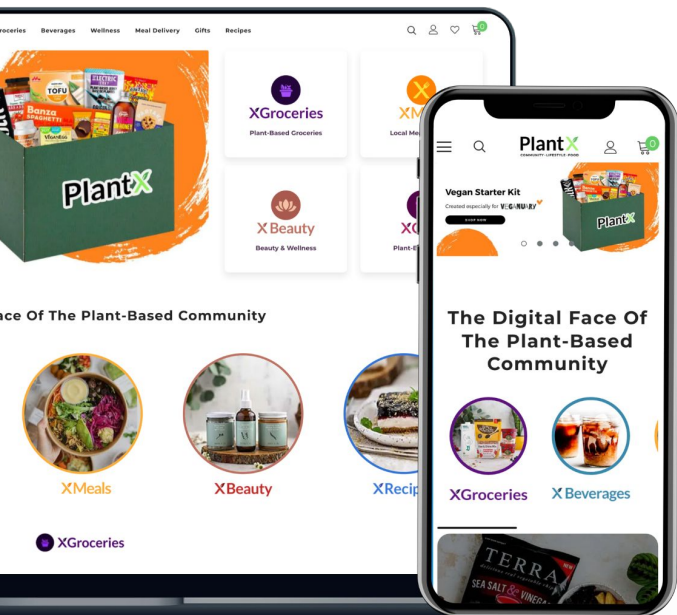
roceries Beverages Wellness Meal Delivery Gifts Recipes

0

TOFU

Banza SPAGHETTI

PlantX

XGroceries
Plant-Based Groceries

XM
Local Me

XBeauty
Beauty & Wellness

XC
Plant-B

ace Of The Plant-Based Community

XMeals

XBeauty

XRecip

XGroceries

PlantX
COMMUNITY · LIFESTYLE · FOOD

0

Vegan Starter Kit
Created especially for VEGANUARY

SHOP NOW

PlantX

The Digital Face Of The Plant-Based Community

XGroceries

XBeverages

TERRA
SEA SALT & VINEGA